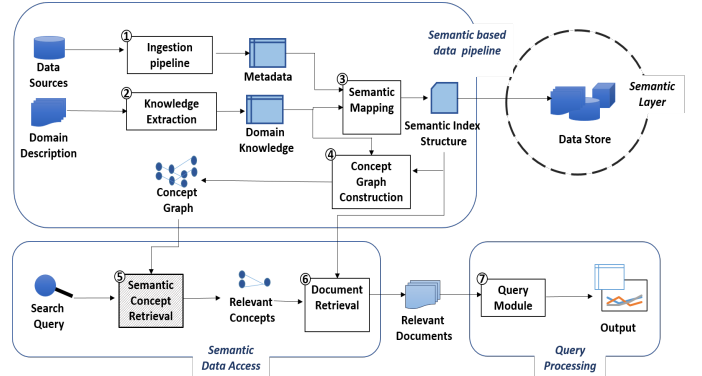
Semantic based data pipeline

Data Sources

① Ingestion pipeline

Metadata

Domain Description

② Knowledge Extraction

Domain Knowledge

③ Semantic Mapping

Semantic Index Structure

Semantic Layer

Data Store

④ Concept Graph Construction

Concept Graph

Search Query

⑤ Semantic Concept Retrieval

Relevant Concepts

⑥ Document Retrieval

Relevant Documents

Semantic Data Access

⑦ Query Module

Output

Query Processing